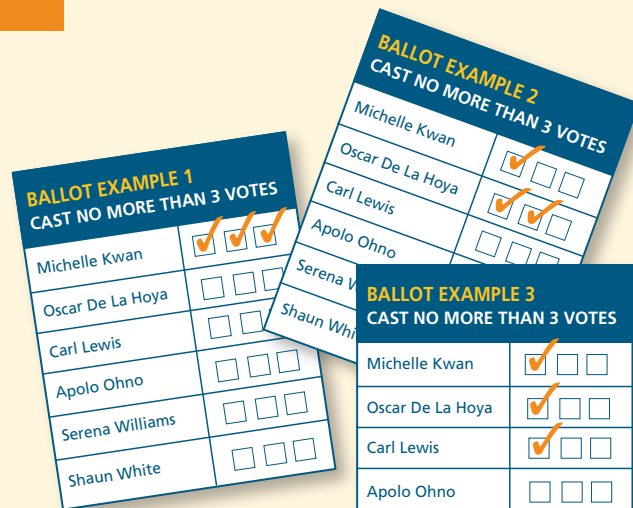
BALLOT EXAMPLE 1
CAST NO MORE THAN 3 VOTES

Michelle Kwan
Oscar De La Hoya
Carl Lewis
Apolo Ohno
Serena Williams
Shaun White

BALLOT EXAMPLE 2
CAST NO MORE THAN 3 VOTES

Michelle Kwan
Oscar De La Hoya
Carl Lewis
Apolo Ohno
Serena W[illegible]
Shaun Whi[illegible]

BALLOT EXAMPLE 3
CAST NO MORE THAN 3 VOTES

Michelle Kwan
Oscar De La Hoya
Carl Lewis
Apolo Ohno